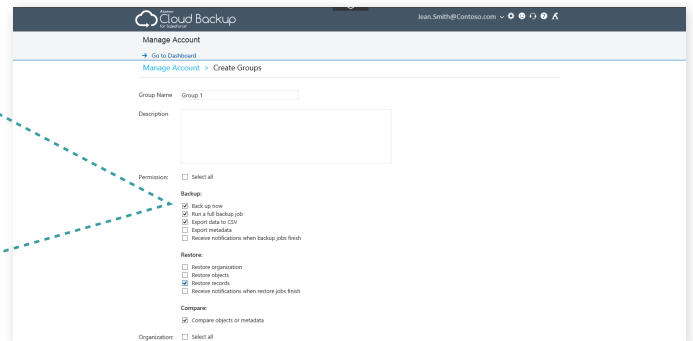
Cloud Backup
for Salesforce

Jean.Smith@Contoso.com

Manage Account

→ Go to Dashboard

Manage Account > Create Groups

Group Name Group 1

Description

Permission: Select all

Backup:

Back up now
Run a full backup job
Export data to CSV
Export metadata
Receive notifications when backup jobs finish

Restore:

Restore organization
Restore objects
Restore records
Receive notifications when restore jobs finish

Compare:

Compare objects or metadata

Organization: Select all